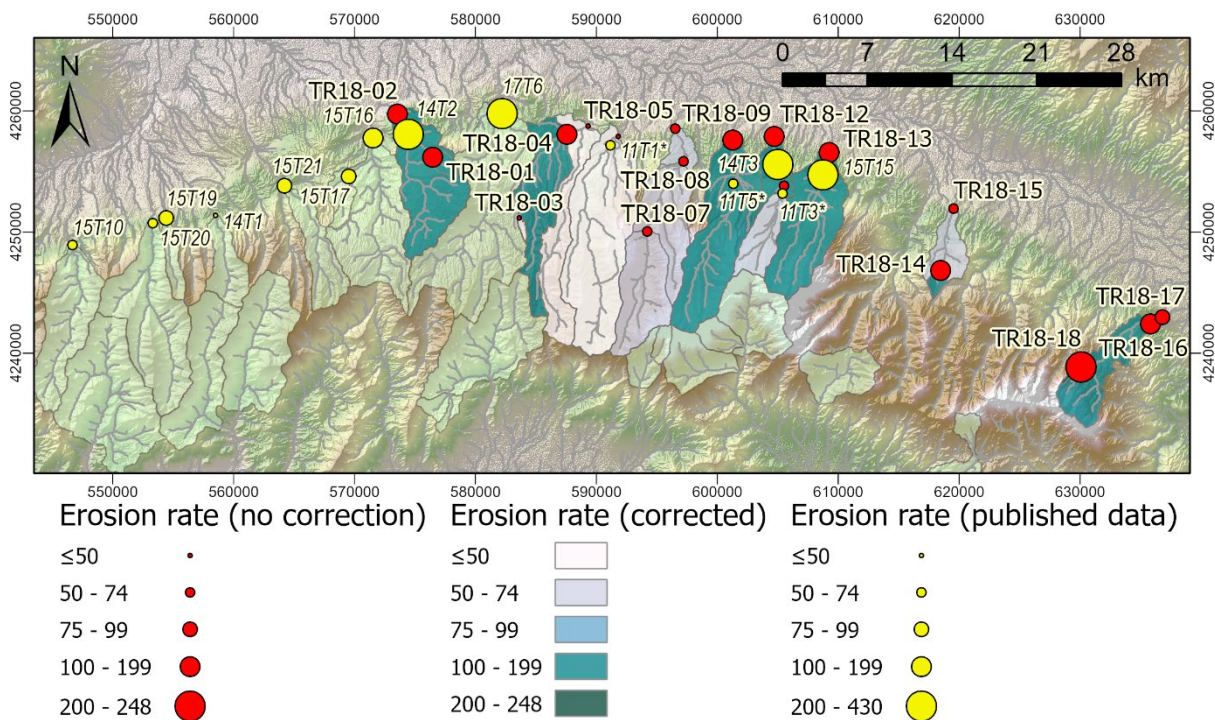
550000 560000 570000 580000 590000 600000 610000 620000 630000

0 7 14 21 28 km

N

4260000
4250000
4240000

TR18-02
14T2
15T16
17T6
TR18-05
TR18-09
TR18-12
TR18-13
TR18-04
TR18-01
11T1*
14T3
15T15
TR18-08
15T21
15T17
11T5*
11T3*
TR18-15
15T19
14T1
TR18-03
TR18-07
15T10
15T20
TR18-14
TR18-17
TR18-18
TR18-16

4260000
4250000
4240000

550000 560000 570000 580000 590000 600000 610000 620000 630000

Erosion rate (no correction)
≤50
50 - 74
75 - 99
100 - 199
200 - 248

Erosion rate (corrected)
≤50
50 - 74
75 - 99
100 - 199
200 - 248

Erosion rate (published data)
≤50
50 - 74
75 - 99
100 - 199
200 - 430